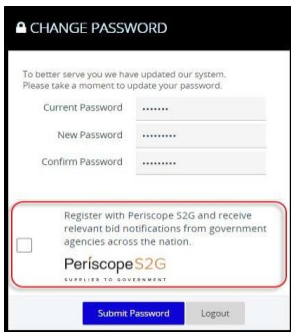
CHANGE PASSWORD

To better serve you we have updated our system. Please take a moment to update your password.

Current Password •••••••

New Password ••••••••••

Confirm Password ••••••••••

Register with Periscope S2G and receive relevant bid notifications from government agencies across the nation.

PeriscopeS2G
SUPPLIER TO GOVERNMENT

Submit Password

Logout